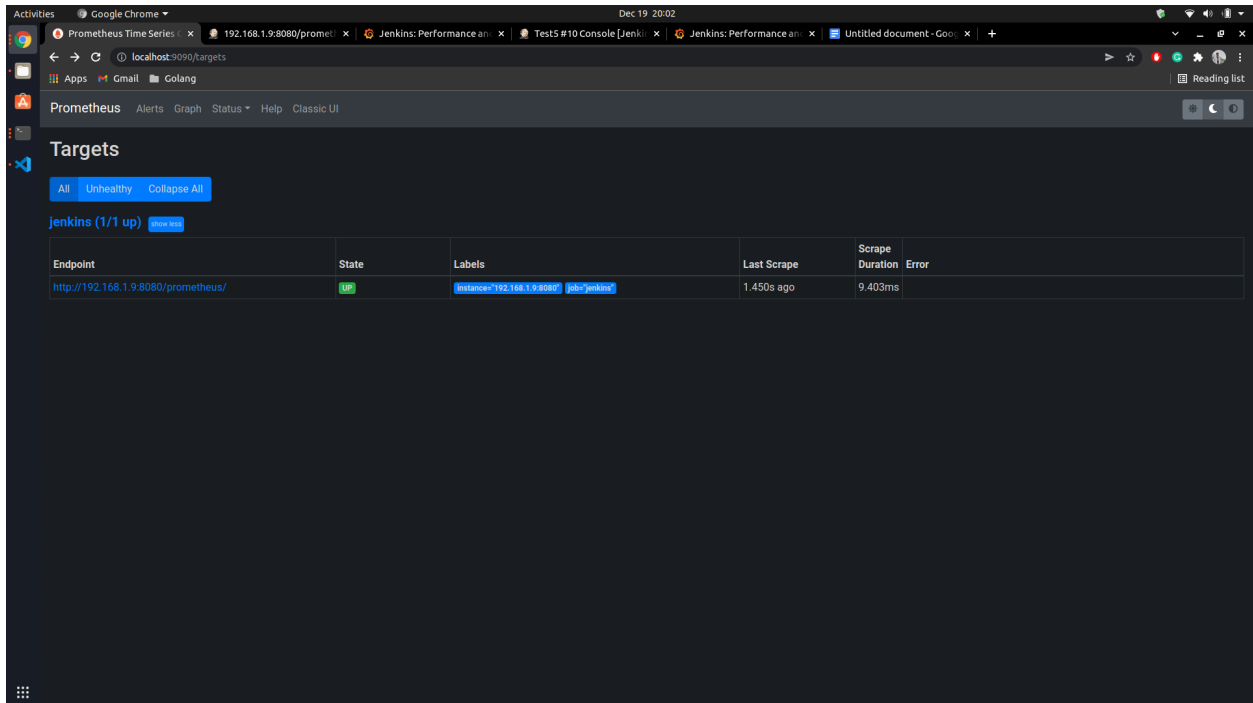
Activities Google Chrome ▾ Dec 19 20:02

Prometheus Time Series C × 192.168.1.9:8080/prometh × Jenkins: Performance an × Test5 #10 Console [Jenki × Jenkins: Performance an × Untitled document - Goo × +

localhost:9090/targets

Apps Gmail Golang Reading list

Prometheus Alerts Graph Status ▾ Help Classic UI

Targets

All Unhealthy Collapse All

jenkins (1/1 up) show less

| Endpoint | State | Labels | Last Scrape | Scrape Duration | Error |
|---|---|---|---|---|---|
| http://192.168.1.9:8080/prometheus/ | UP | instance="192.168.1.9:8080" job="jenkins" | 1.450s ago | 9.403ms | |